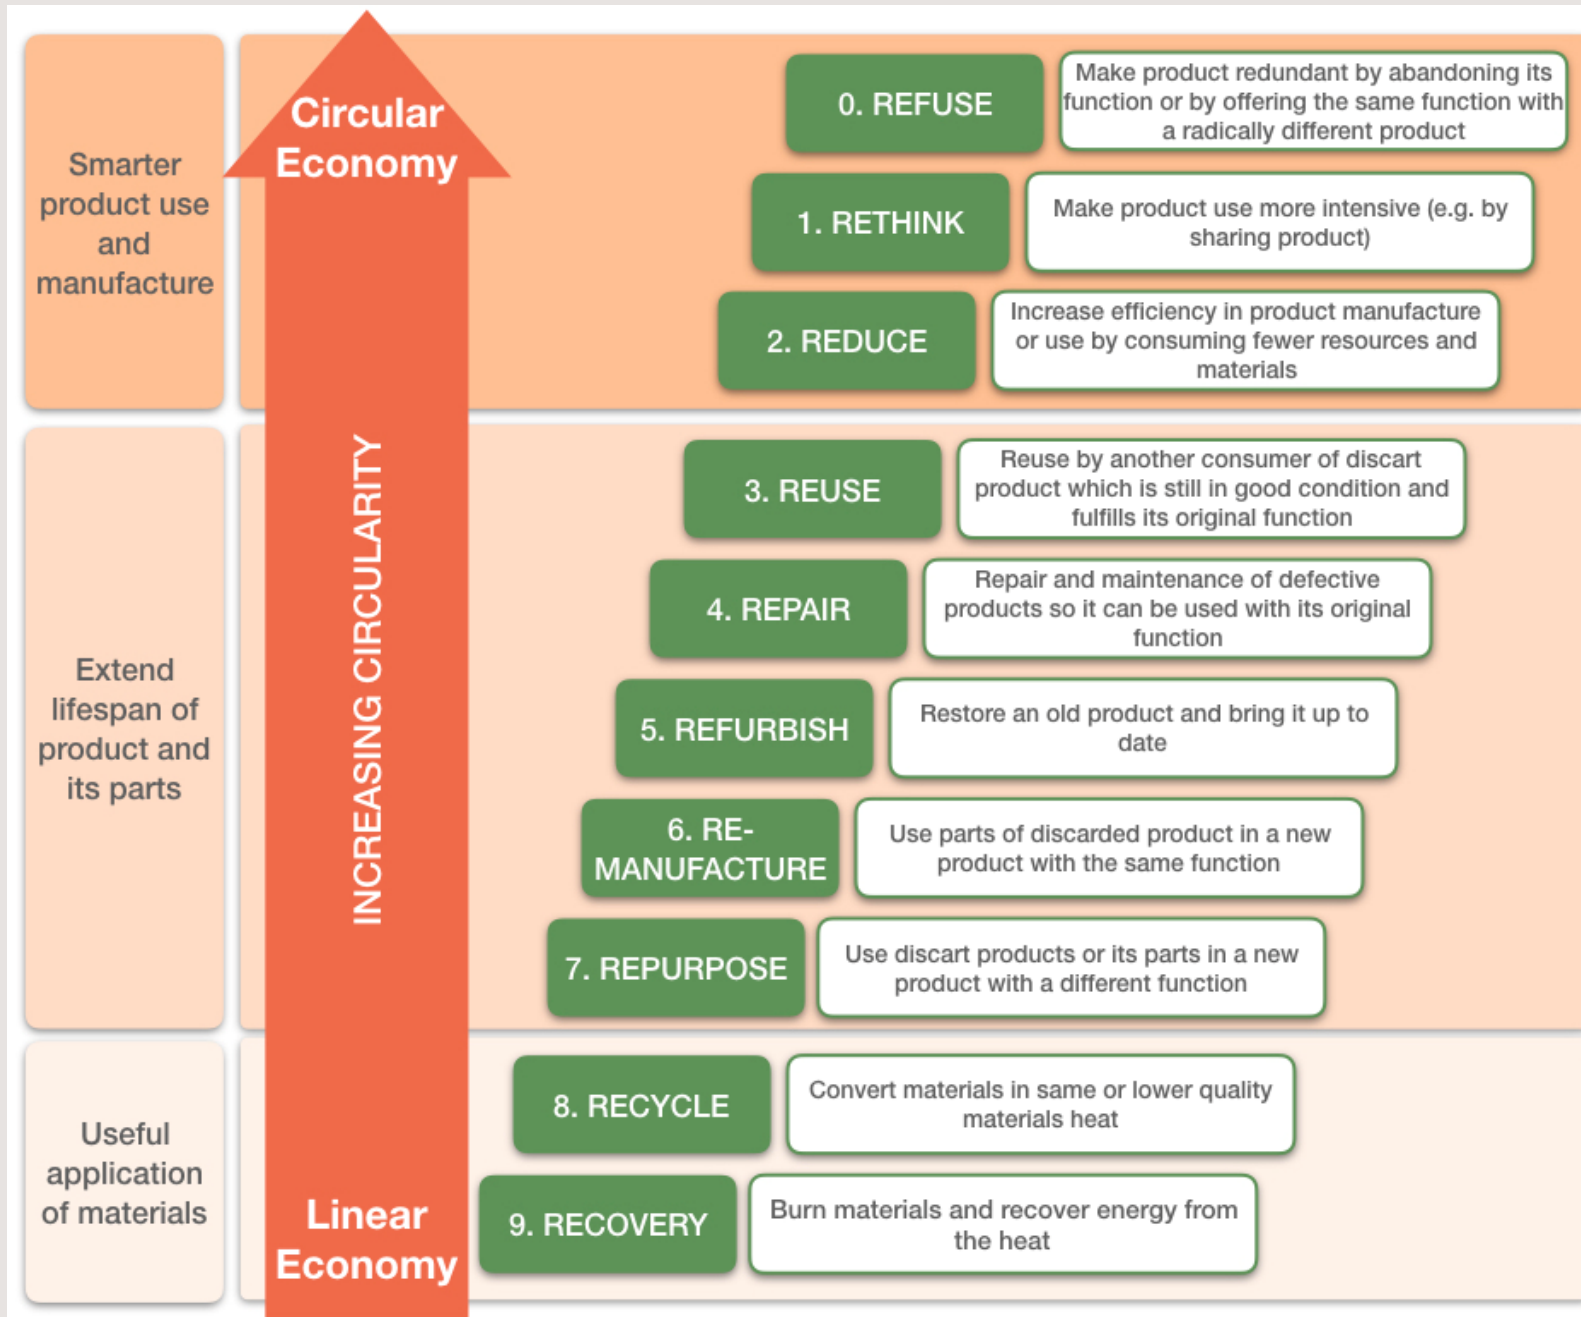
Smarter product use and manufacture

Circular Economy

0. REFUSE

Make product redundant by abandoning its function or by offering the same function with a radically different product

1. RETHINK

Make product use more intensive (e.g. by sharing product)

2. REDUCE

Increase efficiency in product manufacture or use by consuming fewer resources and materials

INCREASING CIRCULARITY

Extend lifespan of product and its parts

3. REUSE

Reuse by another consumer of discart product which is still in good condition and fulfills its original function

4. REPAIR

Repair and maintenance of defective products so it can be used with its original function

5. REFURBISH

Restore an old product and bring it up to date

6. RE-MANUFACTURE

Use parts of discarded product in a new product with the same function

7. REPURPOSE

Use discart products or its parts in a new product with a different function

Useful application of materials

8. RECYCLE

Convert materials in same or lower quality materials heat

9. RECOVERY

Burn materials and recover energy from the heat

Linear Economy